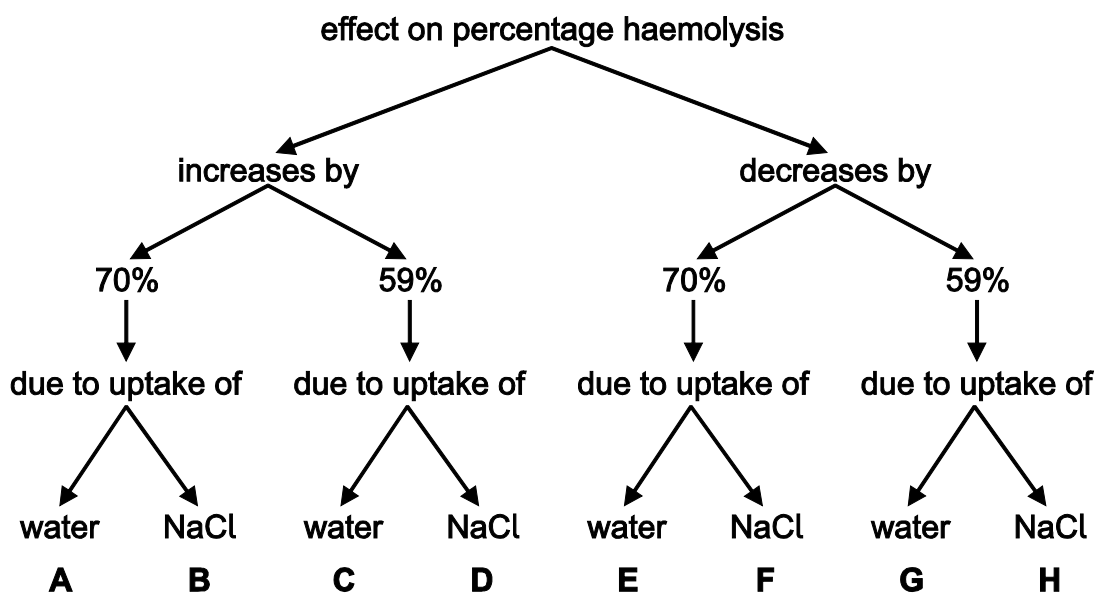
effect on percentage haemolysis

increases by

decreases by

70%

59%

70%

59%

due to uptake of

due to uptake of

due to uptake of

due to uptake of

water

NaCl

water

NaCl

water

NaCl

water

NaCl

**A**

**B**

**C**

**D**

**E**

**F**

**G**

**H**